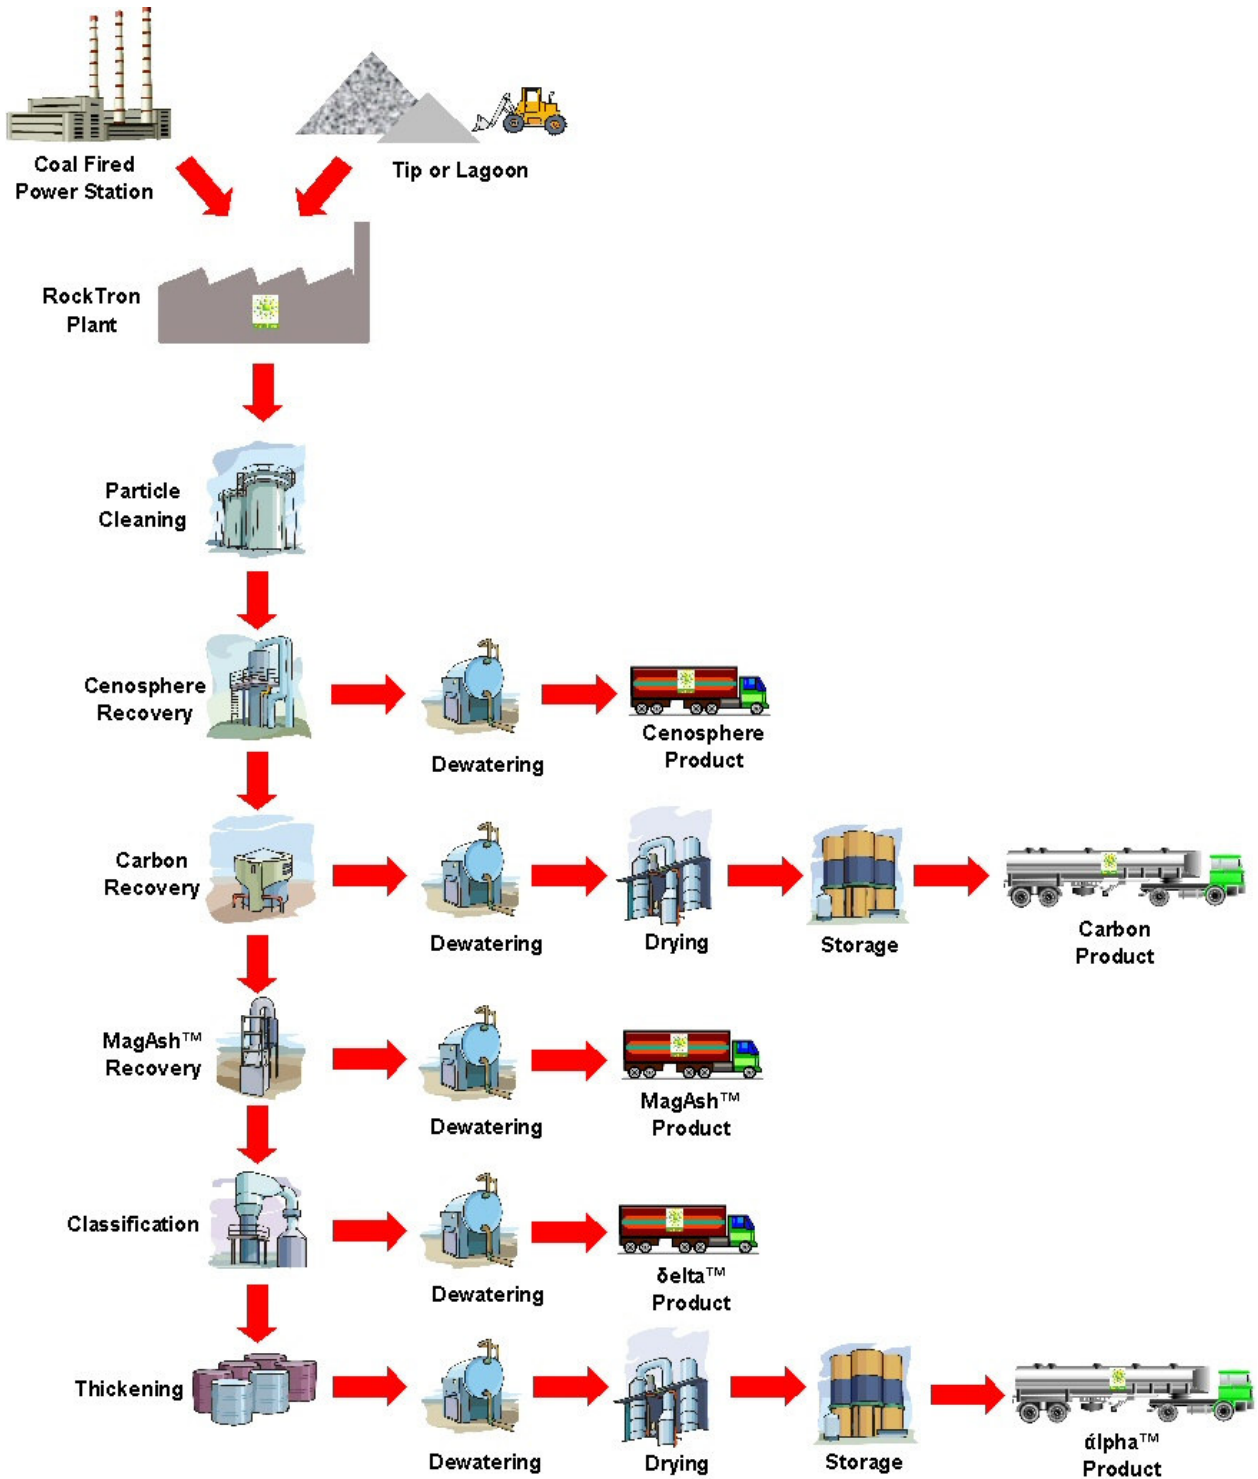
Coal Fired Power Station

Tip or Lagoon

RockTron Plant

Particle Cleaning

Cenosphere Recovery

Dewatering

Cenosphere Product

Carbon Recovery

Dewatering

Drying

Storage

Carbon Product

MagAsh™ Recovery

Dewatering

MagAsh™ Product

Classification

Dewatering

δelta™ Product

Thickening

Dewatering

Drying

Storage

άlpha™ Product